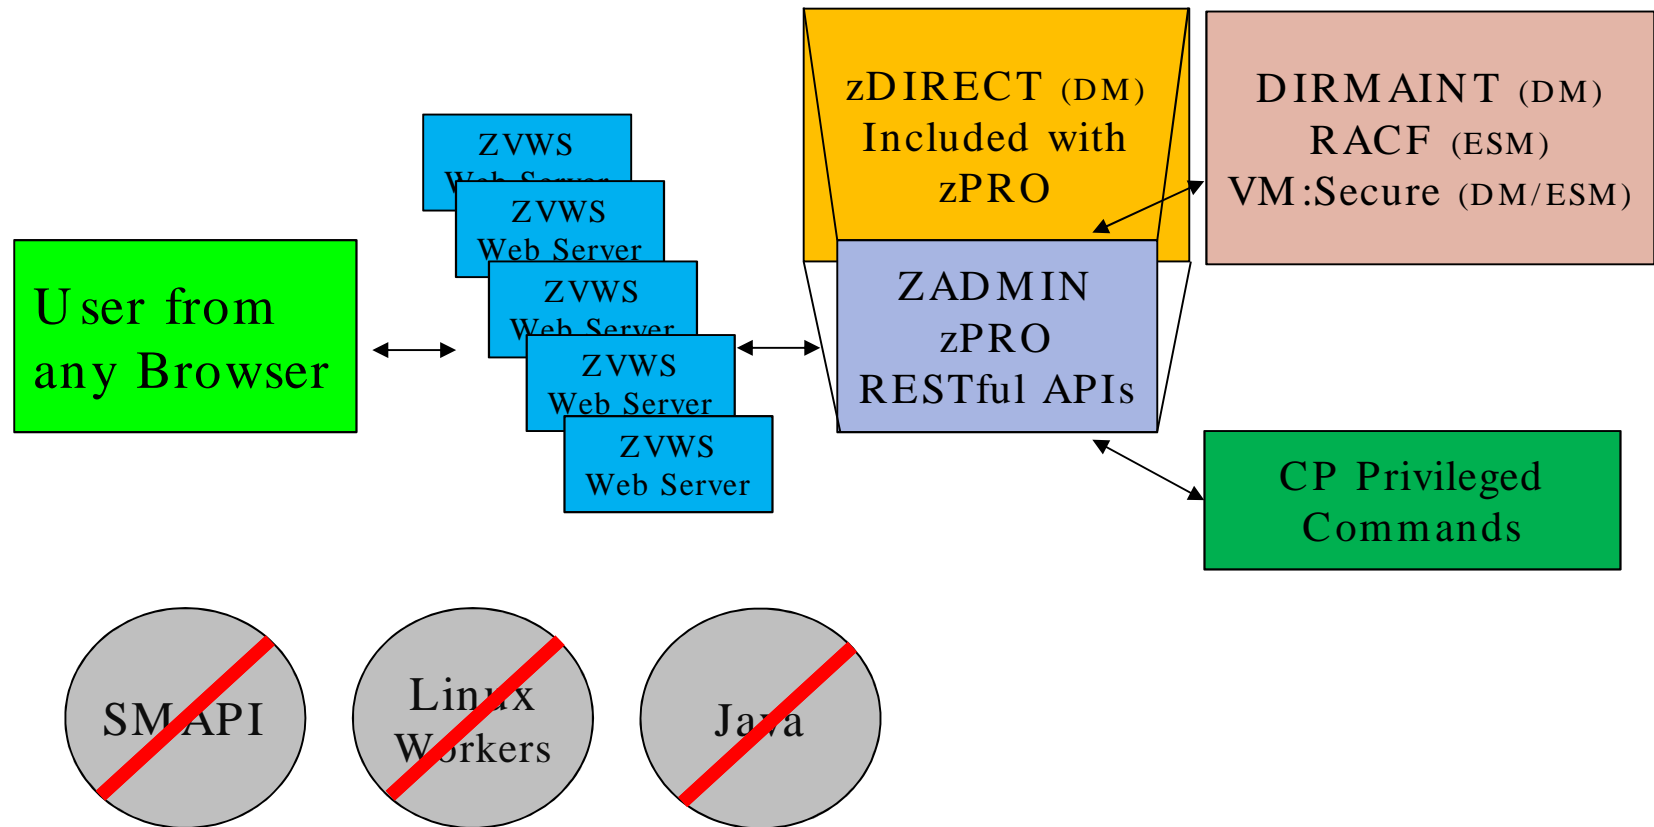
User from any Browser

ZVWS
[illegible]

ZVWS
Web Server

ZVWS
Web Server

ZVWS
Web Server

ZVWS
Web Server

zDIRECT (DM)
Included with
zPRO

ZADMIN
zPRO
RESTful APIs

DIRMAINT (DM)
RACF (ESM)
VM:Secure (DM/ESM)

CP Privileged
Commands

SMAPI

Linux
Workers

Java